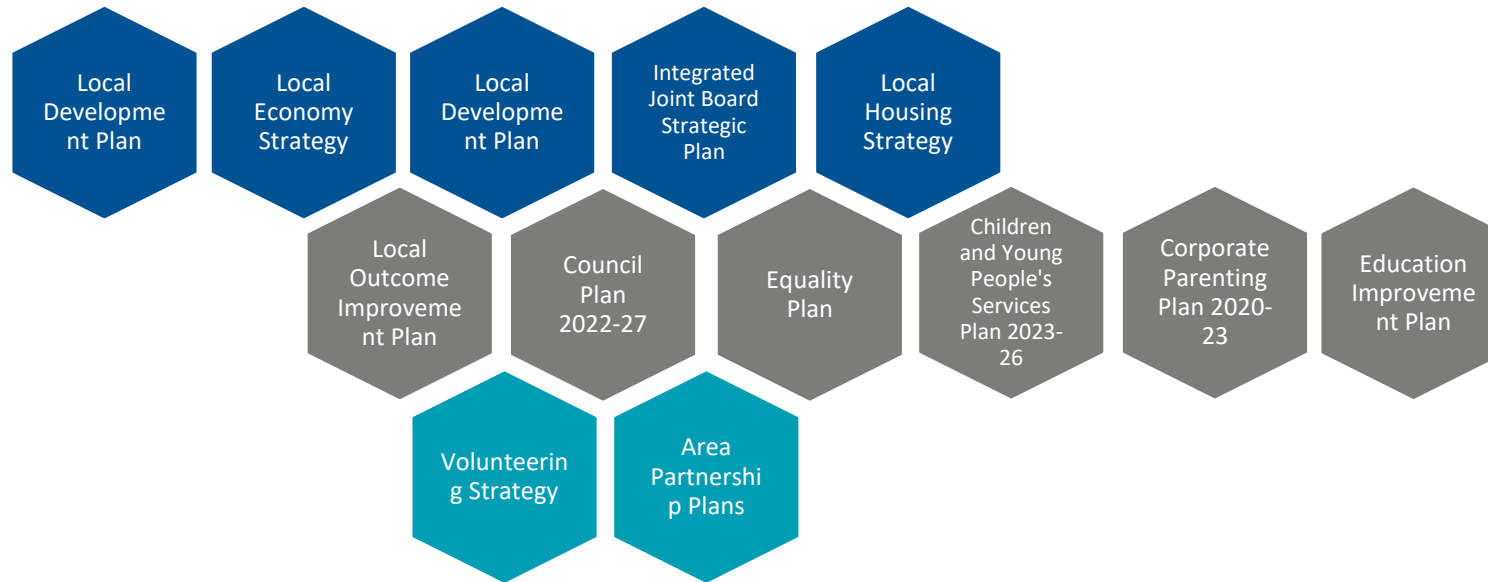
Local Development Plan

Local Economy Strategy

Local Development Plan

Integrated Joint Board Strategic Plan

Local Housing Strategy

Local Outcome Improvement Plan

Council Plan 2022-27

Equality Plan

Children and Young People's Services Plan 2023-26

Corporate Parenting Plan 2020-23

Education Improvement Plan

Volunteering Strategy

Area Partnership Plans